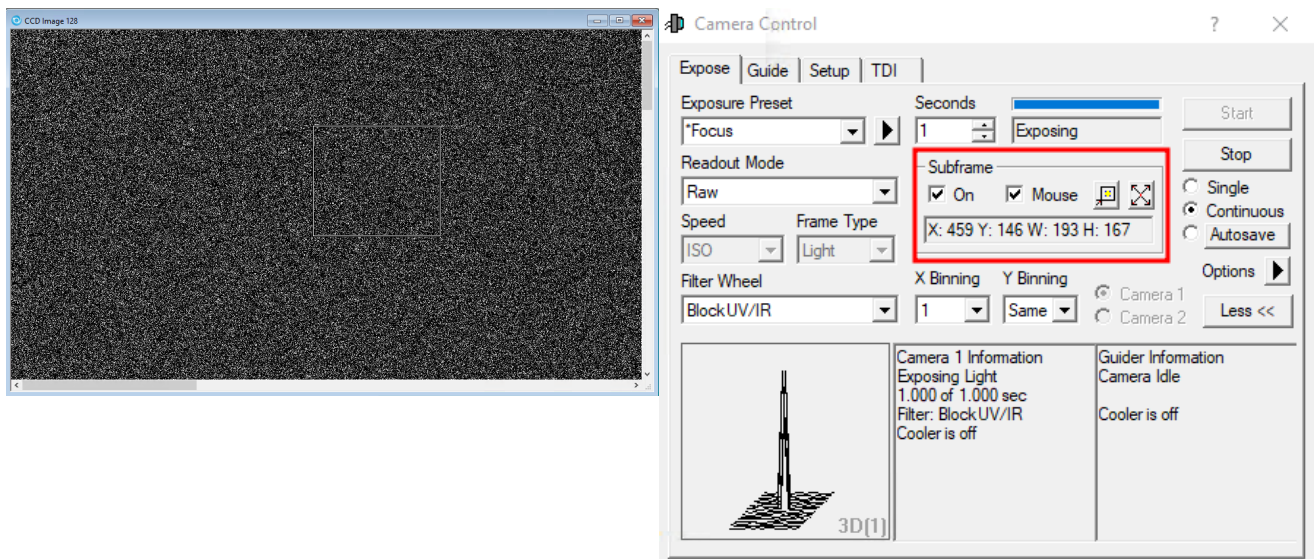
CCD Image 128

Camera Control ? ×

Expose Guide Setup TDI

Exposure Preset
*Focus

Seconds
1
Exposing

Start
Stop

Readout Mode
Raw

Subframe
On Mouse
X: 459 Y: 146 W: 193 H: 167

Single
Continuous
Autosave

Speed
ISO

Frame Type
Light

Options

Filter Wheel
Block UV/IR

X Binning
1

Y Binning
Same

Camera 1
Camera 2

Less <<

3D(1)

Camera 1 Information
Exposing Light
1.000 of 1.000 sec
Filter: Block UV/IR
Cooler is off

Guider Information
Camera Idle

Cooler is off